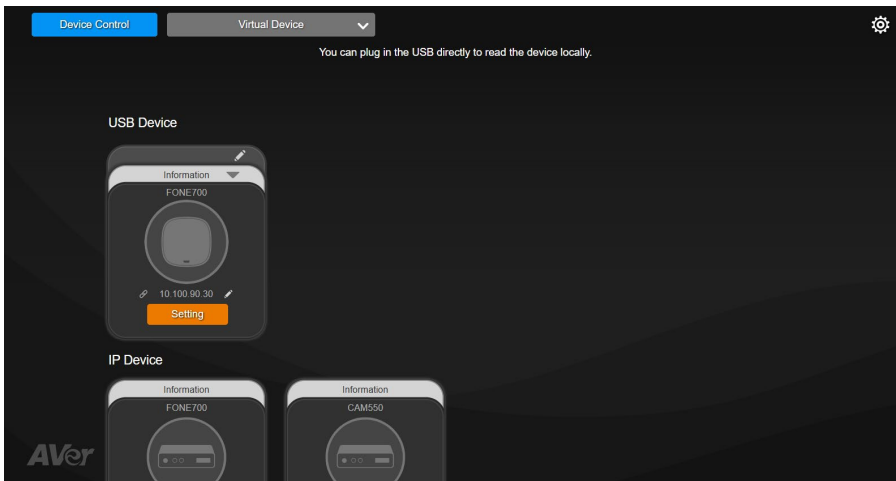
Device Control

Virtual Device

You can plug in the USB directly to read the device locally.

USB Device

Information

FONE700

10.100.90.30

Setting

IP Device

Information

FONE700

Information

CAM550

AVer